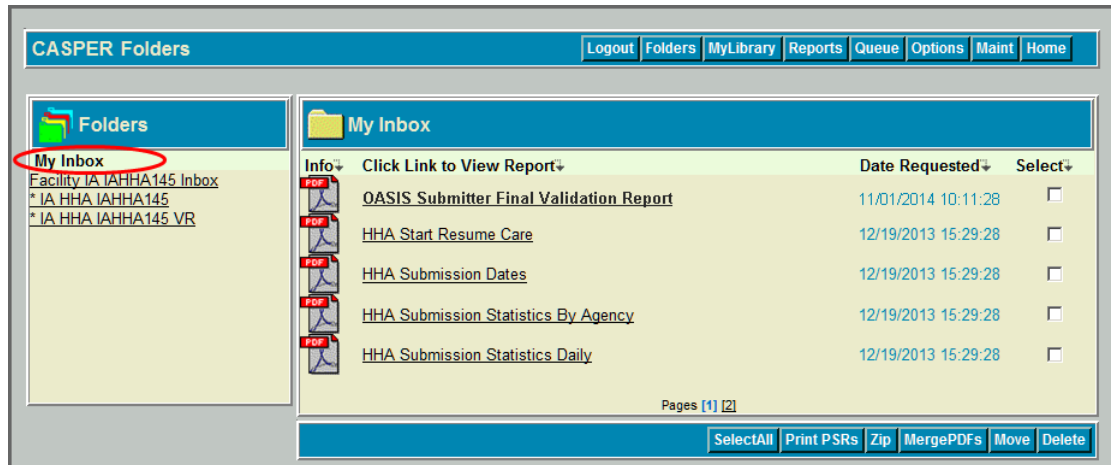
CASPER Folders

Logout | Folders | MyLibrary | Reports | Queue | Options | Maint | Home

Folders

My Inbox
Facility IA IAHHA145 Inbox
* IA HHA IAHHA145
* IA HHA IAHHA145 VR

My Inbox

| Info | Click Link to View Report | Date Requested | Select |
|---|---|---|---|
| PDF | OASIS Submitter Final Validation Report | 11/01/2014 10:11:28 | |
| PDF | HHA Start Resume Care | 12/19/2013 15:29:28 | |
| PDF | HHA Submission Dates | 12/19/2013 15:29:28 | |
| PDF | HHA Submission Statistics By Agency | 12/19/2013 15:29:28 | |
| PDF | HHA Submission Statistics Daily | 12/19/2013 15:29:28 | |

Pages [1] [2]

SelectAll | Print PSRs | Zip | MergePDFs | Move | Delete